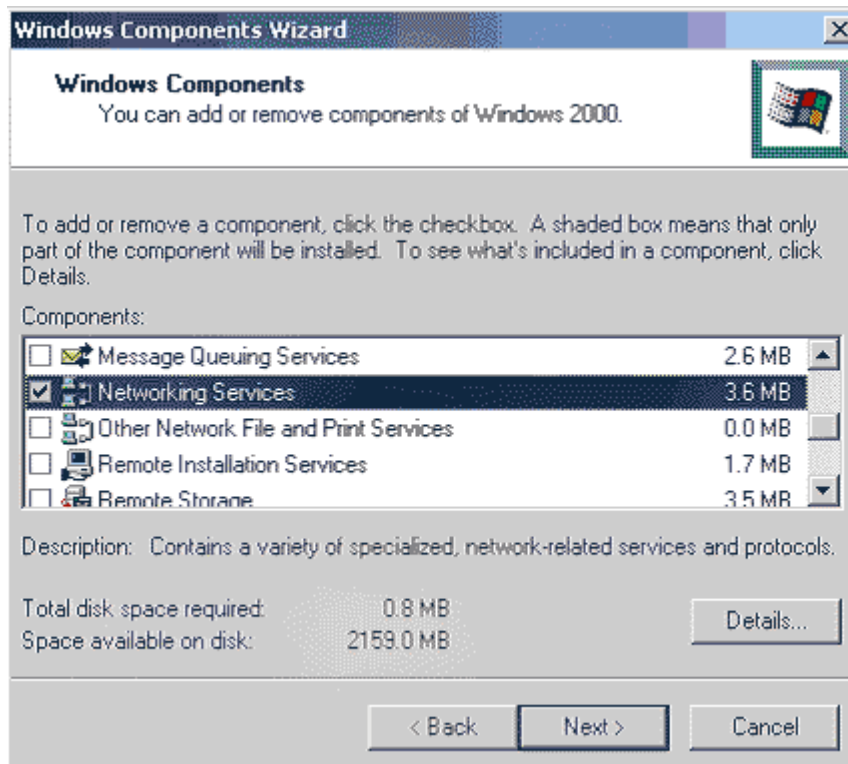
Windows Components Wizard

**Windows Components**
You can add or remove components of Windows 2000.

To add or remove a component, click the checkbox. A shaded box means that only part of the component will be installed. To see what's included in a component, click Details.

Components:

| | |
|---|---|
| Message Queuing Services | 2.6 MB |
| Networking Services | 3.6 MB |
| Other Network File and Print Services | 0.0 MB |
| Remote Installation Services | 1.7 MB |
| Remote Storage | 3.5 MB |

Description: Contains a variety of specialized, network-related services and protocols.

Total disk space required: 0.8 MB
Space available on disk: 2159.0 MB

Details...

< Back Next > Cancel